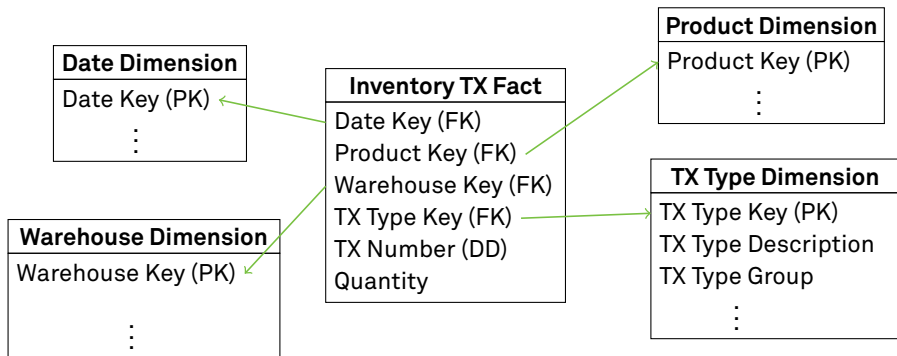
Product Dimension
Product Key (PK)
⋮

Date Dimension
Date Key (PK)
⋮

Inventory TX Fact
Date Key (FK)
Product Key (FK)
Warehouse Key (FK)
TX Type Key (FK)
TX Number (DD)
Quantity

TX Type Dimension
TX Type Key (PK)
TX Type Description
TX Type Group
⋮

Warehouse Dimension
Warehouse Key (PK)
⋮